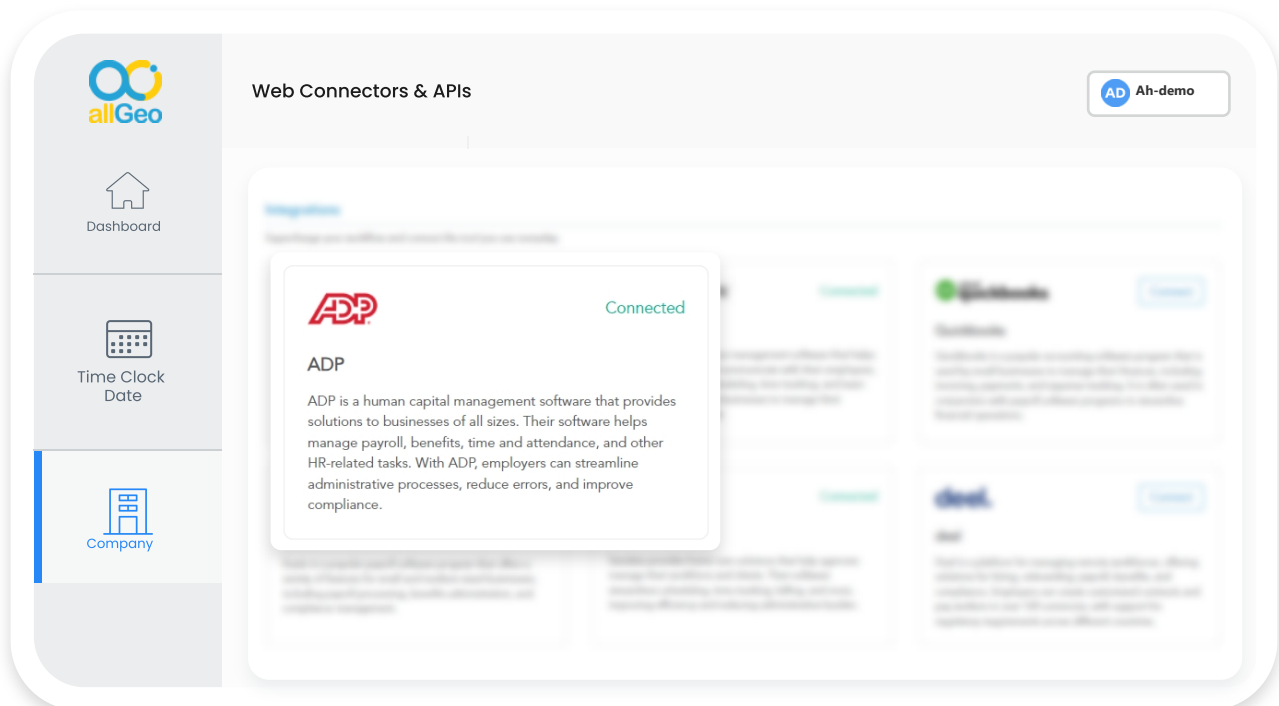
allGeo

Dashboard

Time Clock Date

Company

Web Connectors & APIs

AD Ah-demo

Integrations

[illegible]

ADP

Connected

ADP

ADP is a human capital management software that provides solutions to businesses of all sizes. Their software helps manage payroll, benefits, time and attendance, and other HR-related tasks. With ADP, employers can streamline administrative processes, reduce errors, and improve compliance.

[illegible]